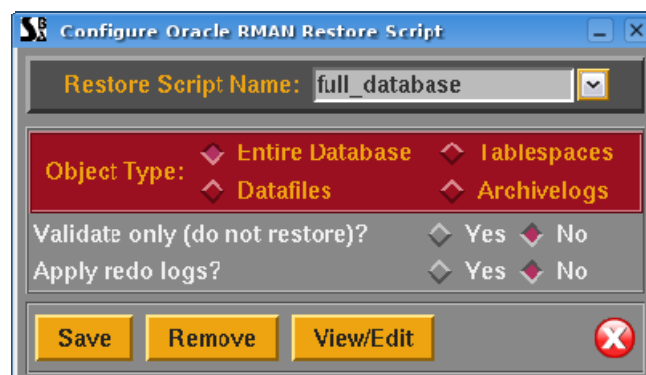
Configure Oracle RMAN Restore Script

Restore Script Name: full_database

Object Type: Entire Database Tablespaces Datafiles Archivelogs

Validate only (do not restore)? Yes No

Apply redo logs? Yes No

Save Remove View/Edit